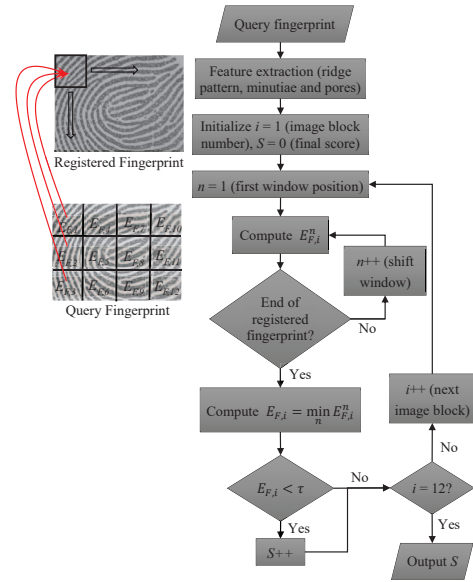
Registered Fingerprint

| $E_{F,1}$ | $E_{F,4}$ | $E_{F,7}$ | $E_{F,10}$ |
|---|---|---|---|
| $E_{F,2}$ | $E_{F,5}$ | $E_{F,8}$ | $E_{F,11}$ |
| $E_{F,3}$ | $E_{F,6}$ | $E_{F,9}$ | $E_{F,12}$ |

Query Fingerprint

Query fingerprint

Feature extraction (ridge pattern, minutiae and pores)

Initialize $i = 1$ (image block number), $S = 0$ (final score)

$n = 1$ (first window position)

Compute $E_{F,i}^{n}$

$n$++ (shift window)

End of registered fingerprint?

No

Yes

Compute $E_{F,i} = \min_{n} E_{F,i}^{n}$

$i$++ (next image block)

No

$E_{F,i} < \tau$

No

$i = 12$?

Yes

Yes

$S$++

Output $S$